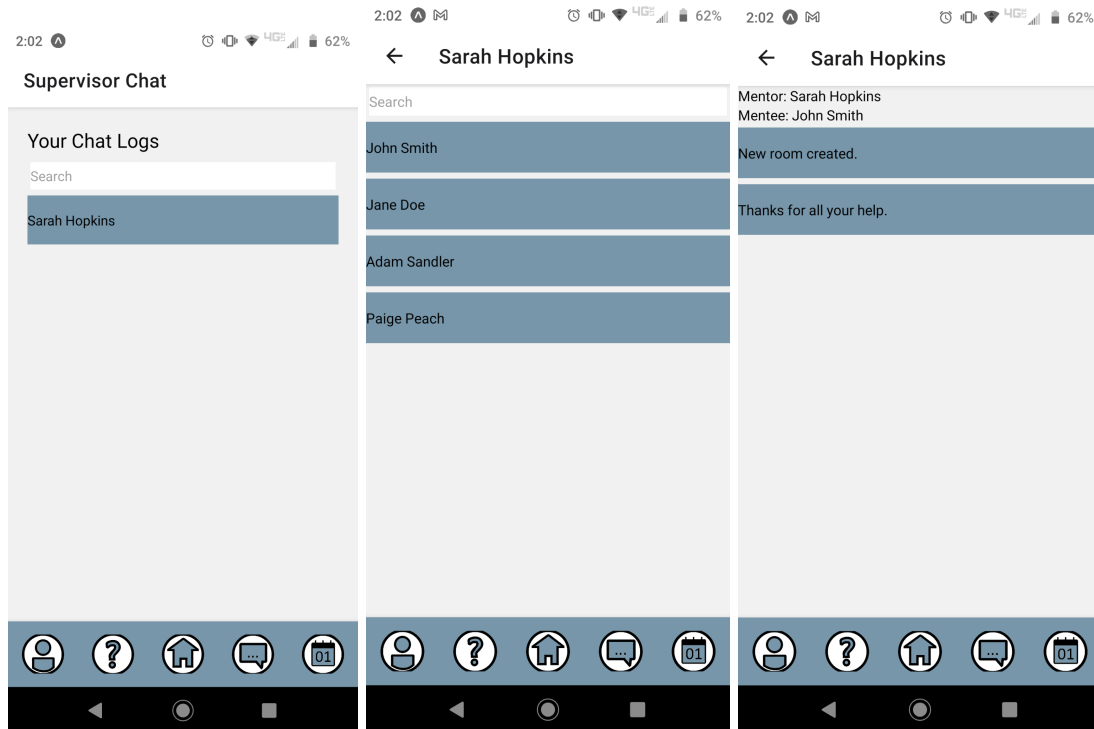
2:02 62%

Supervisor Chat

Your Chat Logs

Search

Sarah Hopkins

? ... 01

2:02 4G 62%

← Sarah Hopkins

Search

John Smith

Jane Doe

Adam Sandler

Paige Peach

? ... 01

2:02 4G 62%

← Sarah Hopkins

Mentor: Sarah Hopkins
Mentee: John Smith

New room created.

Thanks for all your help.

? ... 01